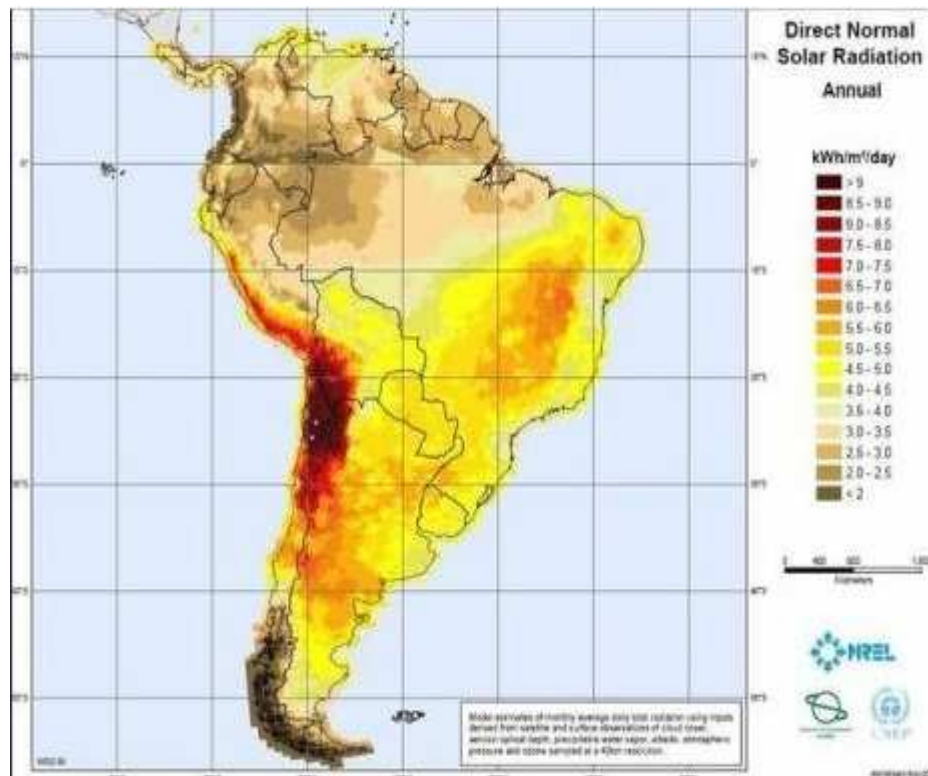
Direct Normal Solar Radiation
Annual

kWh/m²/day
> 9
8.5 - 9.0
8.0 - 8.5
7.5 - 8.0
7.0 - 7.5
6.5 - 7.0
6.0 - 6.5
5.5 - 6.0
5.0 - 5.5
4.5 - 5.0
4.0 - 4.5
3.5 - 4.0
3.0 - 3.5
2.5 - 3.0
2.0 - 2.5
< 2

0 400 800 1,600
Kilometers

NREL

UNEP

Model estimates of monthly average daily total radiation using inputs derived from satellite and surface observations of cloud cover, aerosol optical depth, precipitable water vapor, albedo, atmospheric pressure and ozone sampled at a 40km resolution.

10°N
0°
10°S
20°S
30°S
40°S
50°S